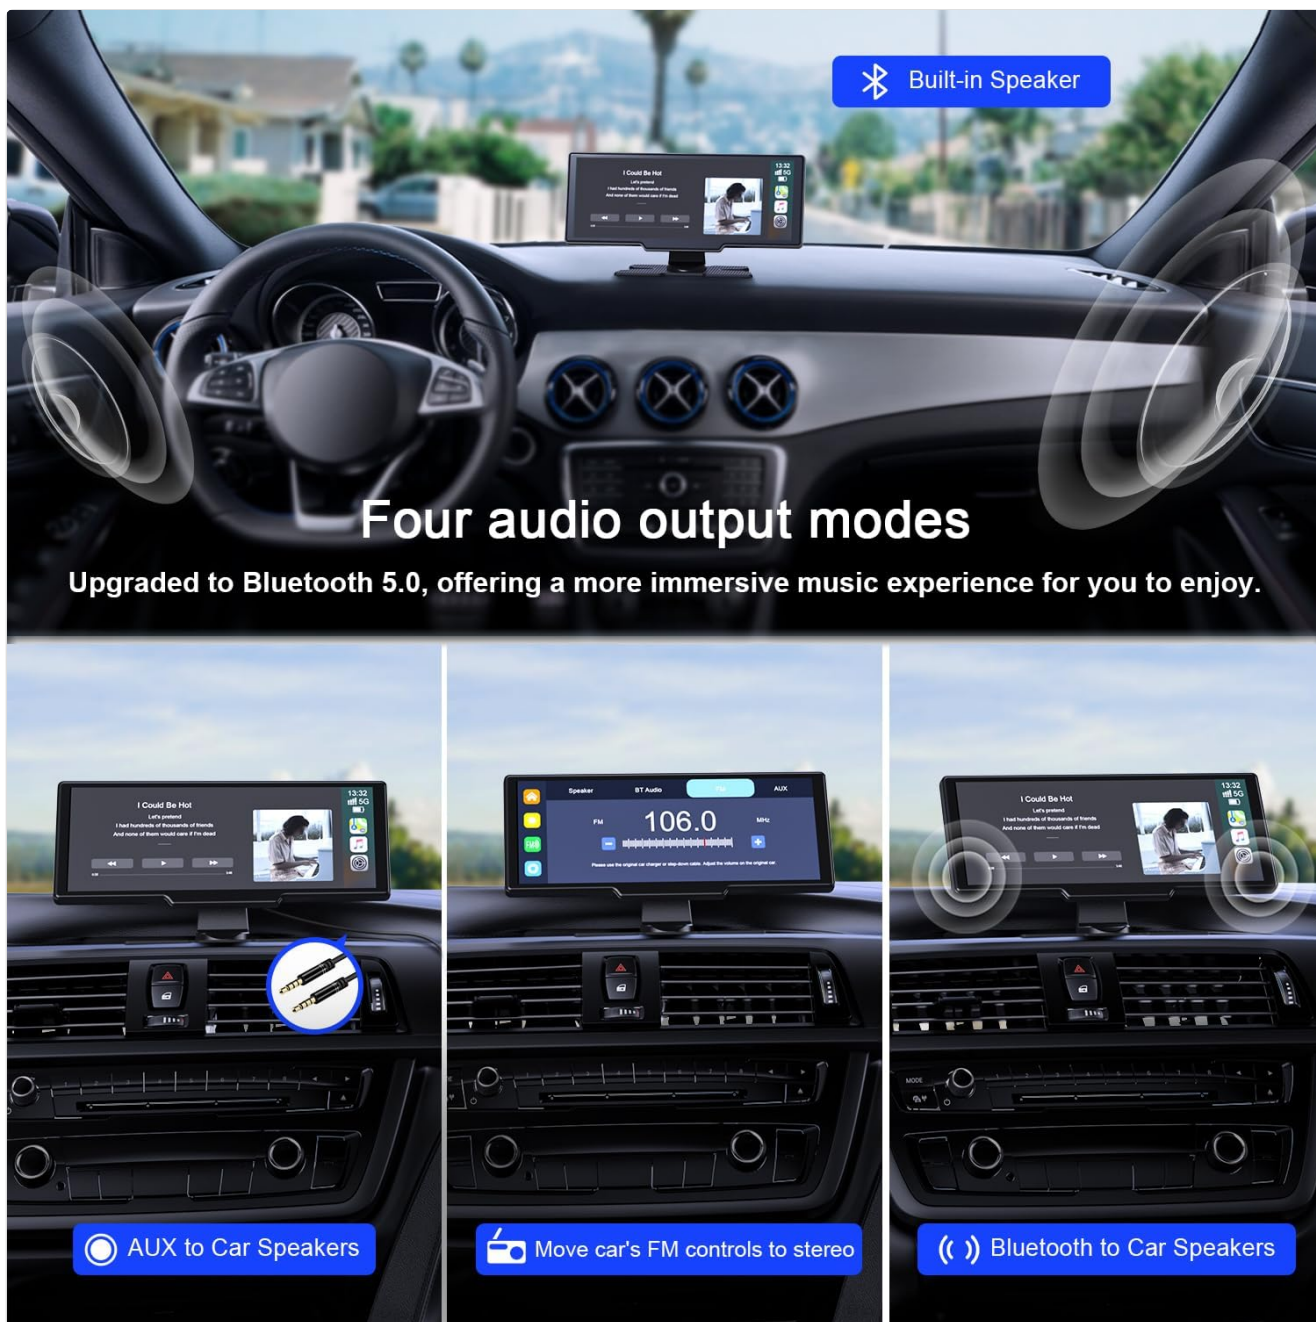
Built-in Speaker

I Could Be Hot
Let's pretend
I had hundreds of thousands of friends
And none of them would care if I'm dead

13:32
5G

Four audio output modes

Upgraded to Bluetooth 5.0, offering a more immersive music experience for you to enjoy.

I Could Be Hot
Let's pretend
I had hundreds of thousands of friends
And none of them would care if I'm dead

13:32
5G

Speaker
BT Audio
FM
AUX
FM
106.0
MHz
Please use the original car charger or step-down cable. Adjust the volume on the original car

I Could Be Hot
Let's pretend
I had hundreds of thousands of friends
And none of them would care if I'm dead

13:32
5G

MODE

AUX to Car Speakers

Move car's FM controls to stereo

Bluetooth to Car Speakers